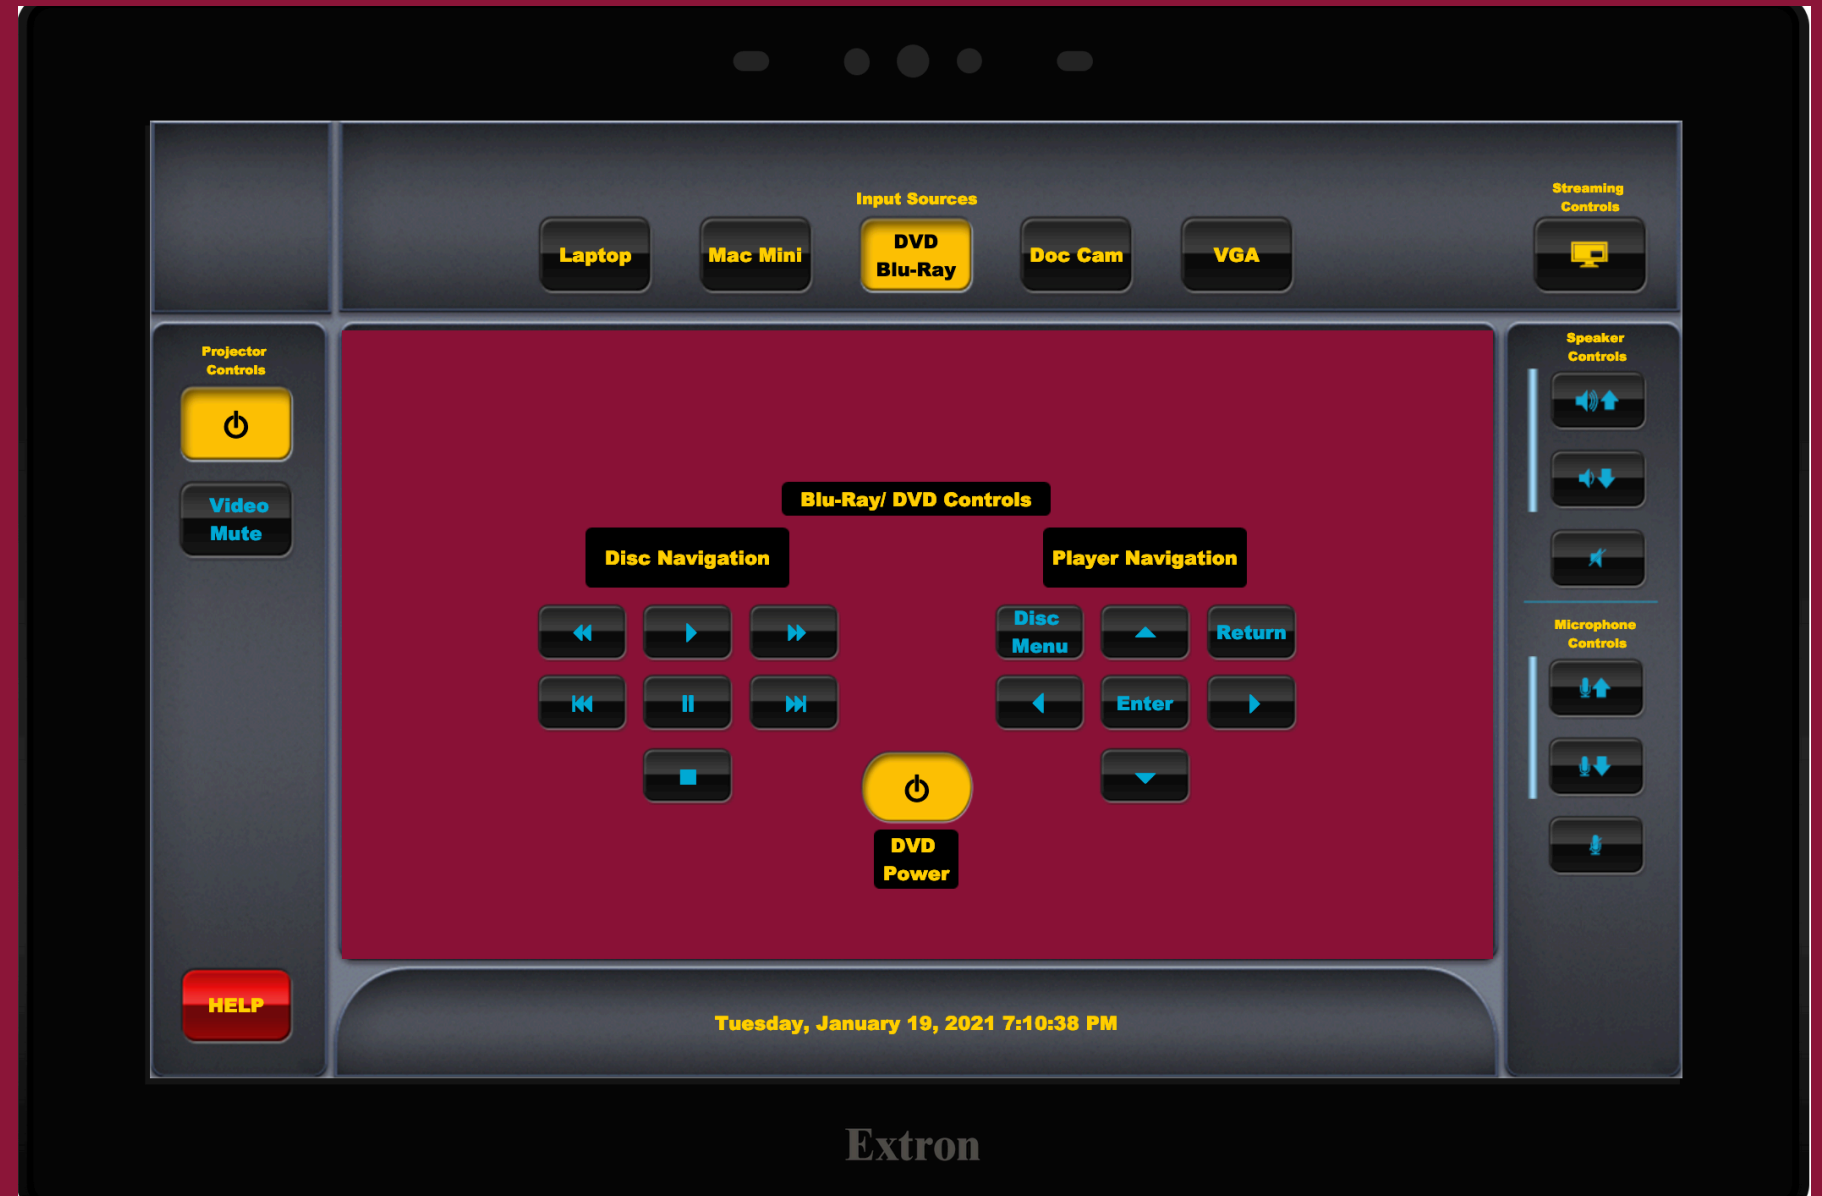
Input Sources

Laptop

Mac Mini

DVD Blu-Ray

Doc Cam

VGA

Streaming Controls

Projector Controls

Video Mute

Blu-Ray/ DVD Controls

Disc Navigation

Player Navigation

Disc Menu

Return

Enter

DVD Power

Speaker Controls

Microphone Controls

HELP

Tuesday, January 19, 2021 7:10:38 PM

Extron